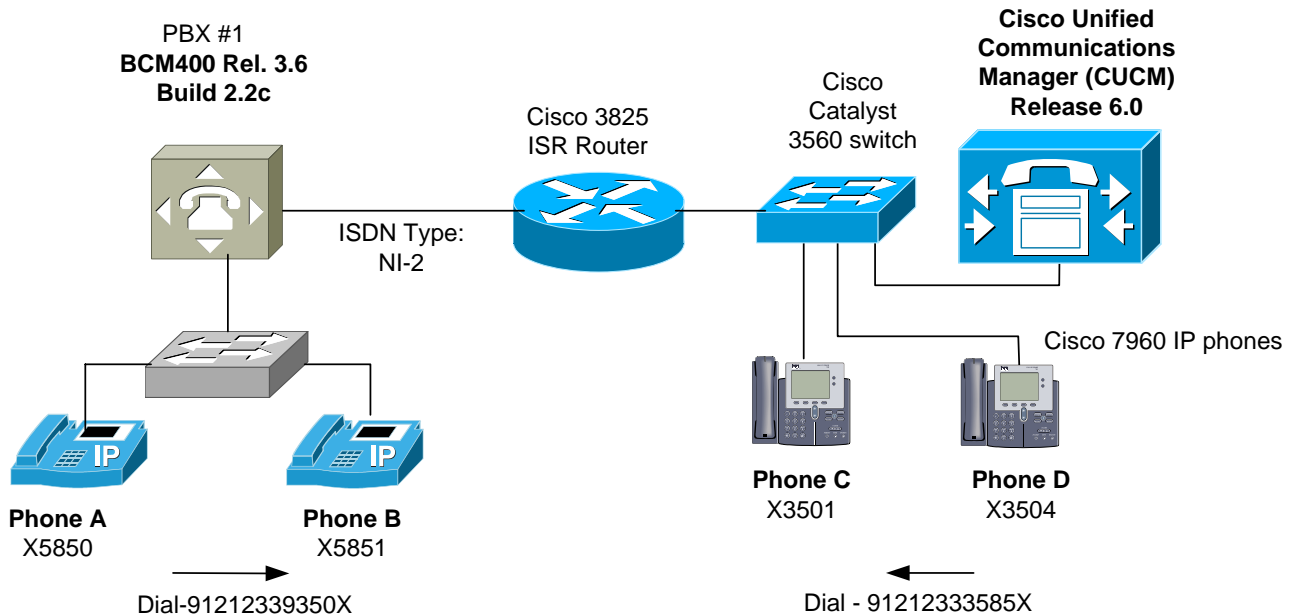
PBX #1
BCM400 Rel. 3.6
Build 2.2c

Cisco 3825
ISR Router

Cisco
Catalyst
3560 switch

Cisco Unified
Communications
Manager (CUCM)
Release 6.0

ISDN Type:
NI-2

Cisco 7960 IP phones

IP

IP

Phone A
X5850

Phone B
X5851

Phone C
X3501

Phone D
X3504

Dial-91212339350X

Dial - 91212333585X